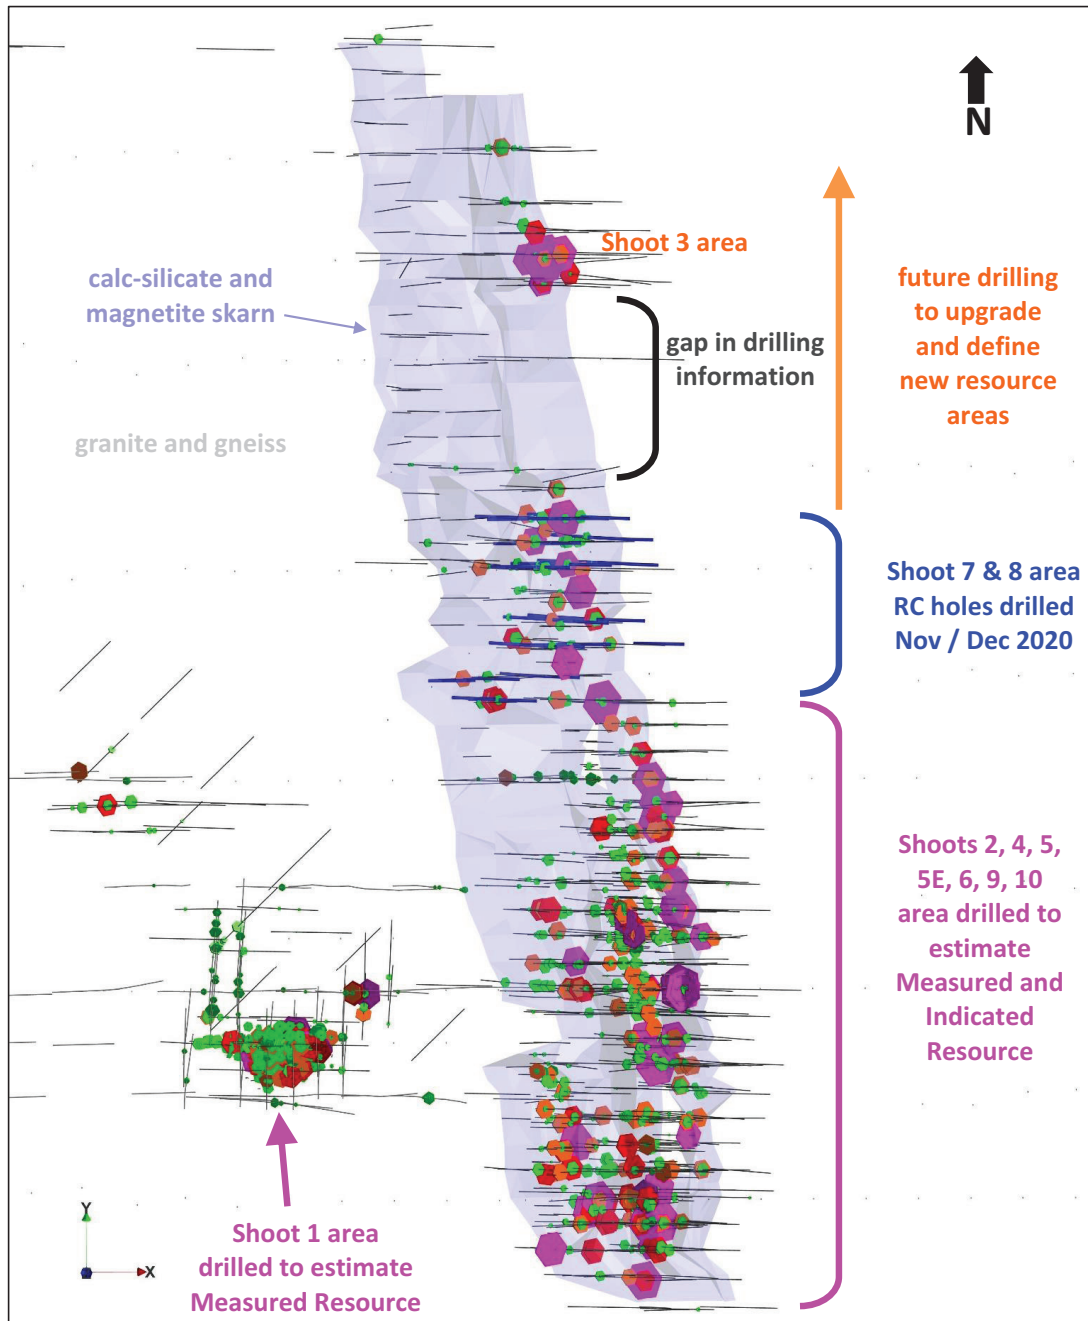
N

Shoot 3 area

future drilling to upgrade and define new resource areas

calc-silicate and magnetite skarn

gap in drilling information

granite and gneiss

Shoot 7 & 8 area RC holes drilled Nov / Dec 2020

Shoots 2, 4, 5, 5E, 6, 9, 10 area drilled to estimate Measured and Indicated Resource

Y

X

Shoot 1 area drilled to estimate Measured Resource